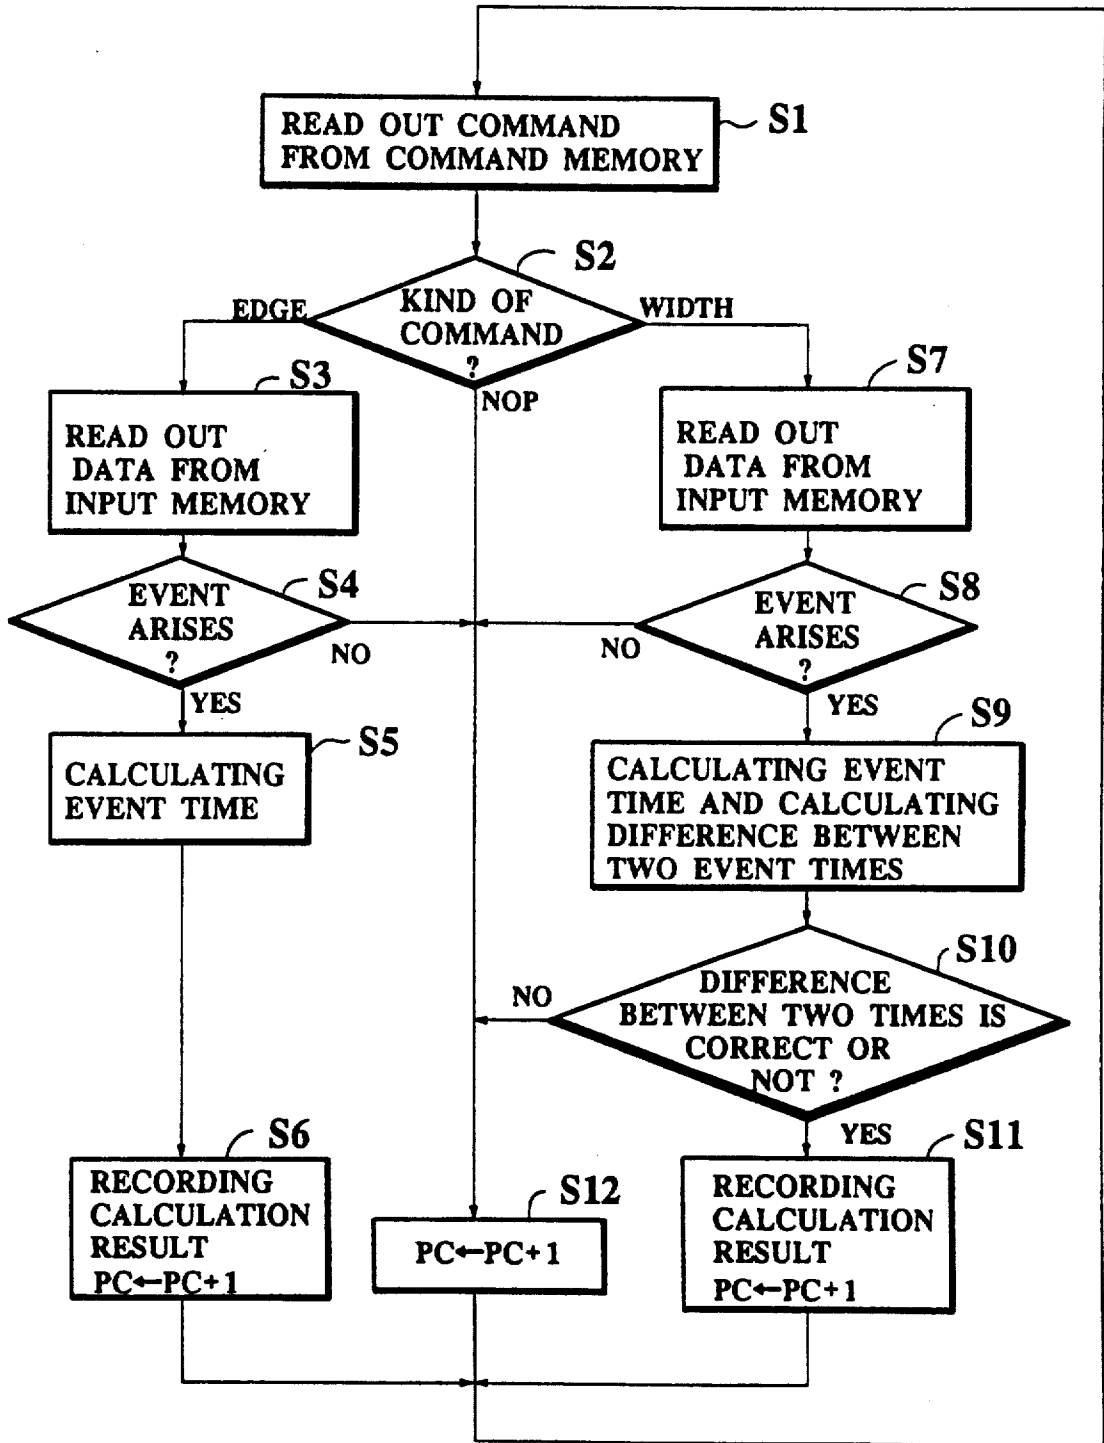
READ OUT COMMAND FROM COMMAND MEMORY
S1

S2
KIND OF COMMAND ?
EDGE
WIDTH
NOP

S3
READ OUT DATA FROM INPUT MEMORY

S4
EVENT ARISES ?
NO
YES

S5
CALCULATING EVENT TIME

S6
RECORDING CALCULATION RESULT
PC←PC+1

S7
READ OUT DATA FROM INPUT MEMORY

S8
EVENT ARISES ?
NO
YES

S9
CALCULATING EVENT TIME AND CALCULATING DIFFERENCE BETWEEN TWO EVENT TIMES

S10
DIFFERENCE BETWEEN TWO TIMES IS CORRECT OR NOT ?
NO
YES

S11
RECORDING CALCULATION RESULT
PC←PC+1

S12
PC←PC+1